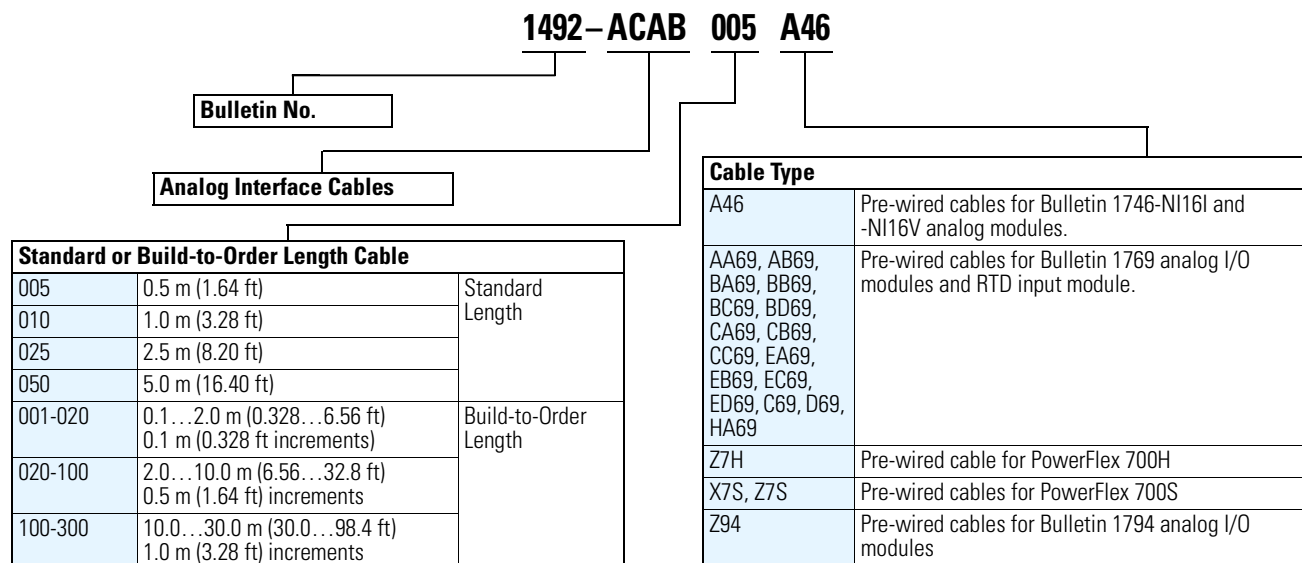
1492–ACAB 005 A46

Bulletin No.

Analog Interface Cables

| Standard or Build-to-Order Length Cable | | |
|---|---|---|
| 005 | 0.5 m (1.64 ft) | Standard Length |
| 010 | 1.0 m (3.28 ft) | |
| 025 | 2.5 m (8.20 ft) | |
| 050 | 5.0 m (16.40 ft) | |
| 001-020 | 0.1…2.0 m (0.328…6.56 ft) 0.1 m (0.328 ft increments) | Build-to-Order Length |
| 020-100 | 2.0…10.0 m (6.56…32.8 ft) 0.5 m (1.64 ft) increments | |
| 100-300 | 10.0…30.0 m (30.0…98.4 ft) 1.0 m (3.28 ft) increments | |

| Cable Type | |
|---|---|
| A46 | Pre-wired cables for Bulletin 1746-NI16I and -NI16V analog modules. |
| AA69, AB69, BA69, BB69, BC69, BD69, CA69, CB69, CC69, EA69, EB69, EC69, ED69, C69, D69, HA69 | Pre-wired cables for Bulletin 1769 analog I/O modules and RTD input module. |
| Z7H | Pre-wired cable for PowerFlex 700H |
| X7S, Z7S | Pre-wired cables for PowerFlex 700S |
| Z94 | Pre-wired cables for Bulletin 1794 analog I/O modules |